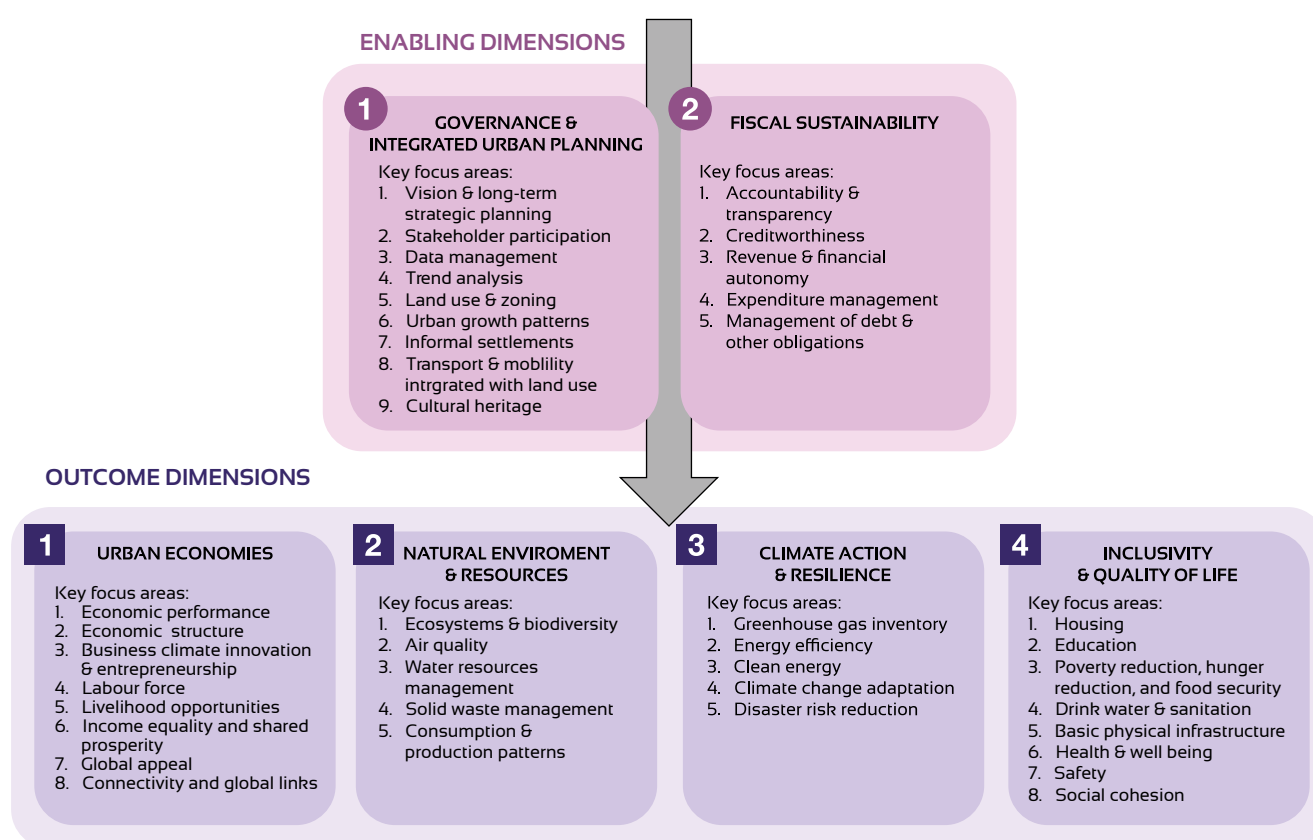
ENABLING DIMENSIONS

1 GOVERNANCE & INTEGRATED URBAN PLANNING

Key focus areas:
1. Vision & long-term strategic planning
2. Stakeholder participation
3. Data management
4. Trend analysis
5. Land use & zoning
6. Urban growth patterns
7. Informal settlements
8. Transport & moblility intrgrated with land use
9. Cultural heritage

2 FISCAL SUSTAINABILITY

Key focus areas:
1. Accountability & transparency
2. Creditworthiness
3. Revenue & financial autonomy
4. Expenditure management
5. Management of debt & other obligations

OUTCOME DIMENSIONS

1 URBAN ECONOMIES

Key focus areas:
1. Economic performance
2. Economic structure
3. Business climate innovation & entrepreneurship
4. Labour force
5. Livelihood opportunities
6. Income equality and shared prosperity
7. Global appeal
8. Connectivity and global links

2 NATURAL ENVIROMENT & RESOURCES

Key focus areas:
1. Ecosystems & biodiversity
2. Air quality
3. Water resources management
4. Solid waste management
5. Consumption & production patterns

3 CLIMATE ACTION & RESILIENCE

Key focus areas:
1. Greenhouse gas inventory
2. Energy efficiency
3. Clean energy
4. Climate change adaptation
5. Disaster risk reduction

4 INCLUSIVITY & QUALITY OF LIFE

Key focus areas:
1. Housing
2. Education
3. Poverty reduction, hunger reduction, and food security
4. Drink water & sanitation
5. Basic physical infrastructure
6. Health & well being
7. Safety
8. Social cohesion